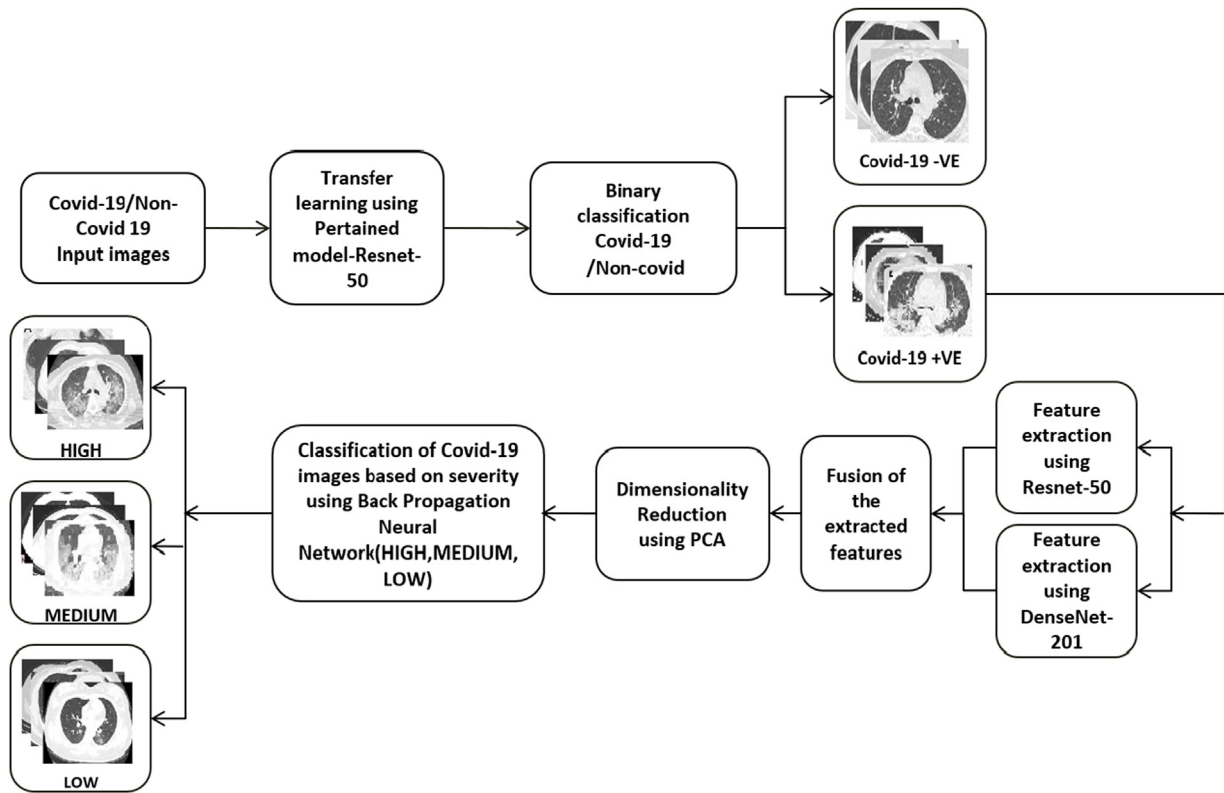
Covid-19/Non-Covid 19 Input images

Transfer learning using Pertained model-Resnet-50

Binary classification Covid-19 /Non-covid

Covid-19 -VE

Covid-19 +VE

Feature extraction using Resnet-50

Feature extraction using DenseNet-201

Fusion of the extracted features

Dimensionality Reduction using PCA

Classification of Covid-19 images based on severity using Back Propagation Neural Network(HIGH,MEDIUM, LOW)

HIGH

MEDIUM

LOW